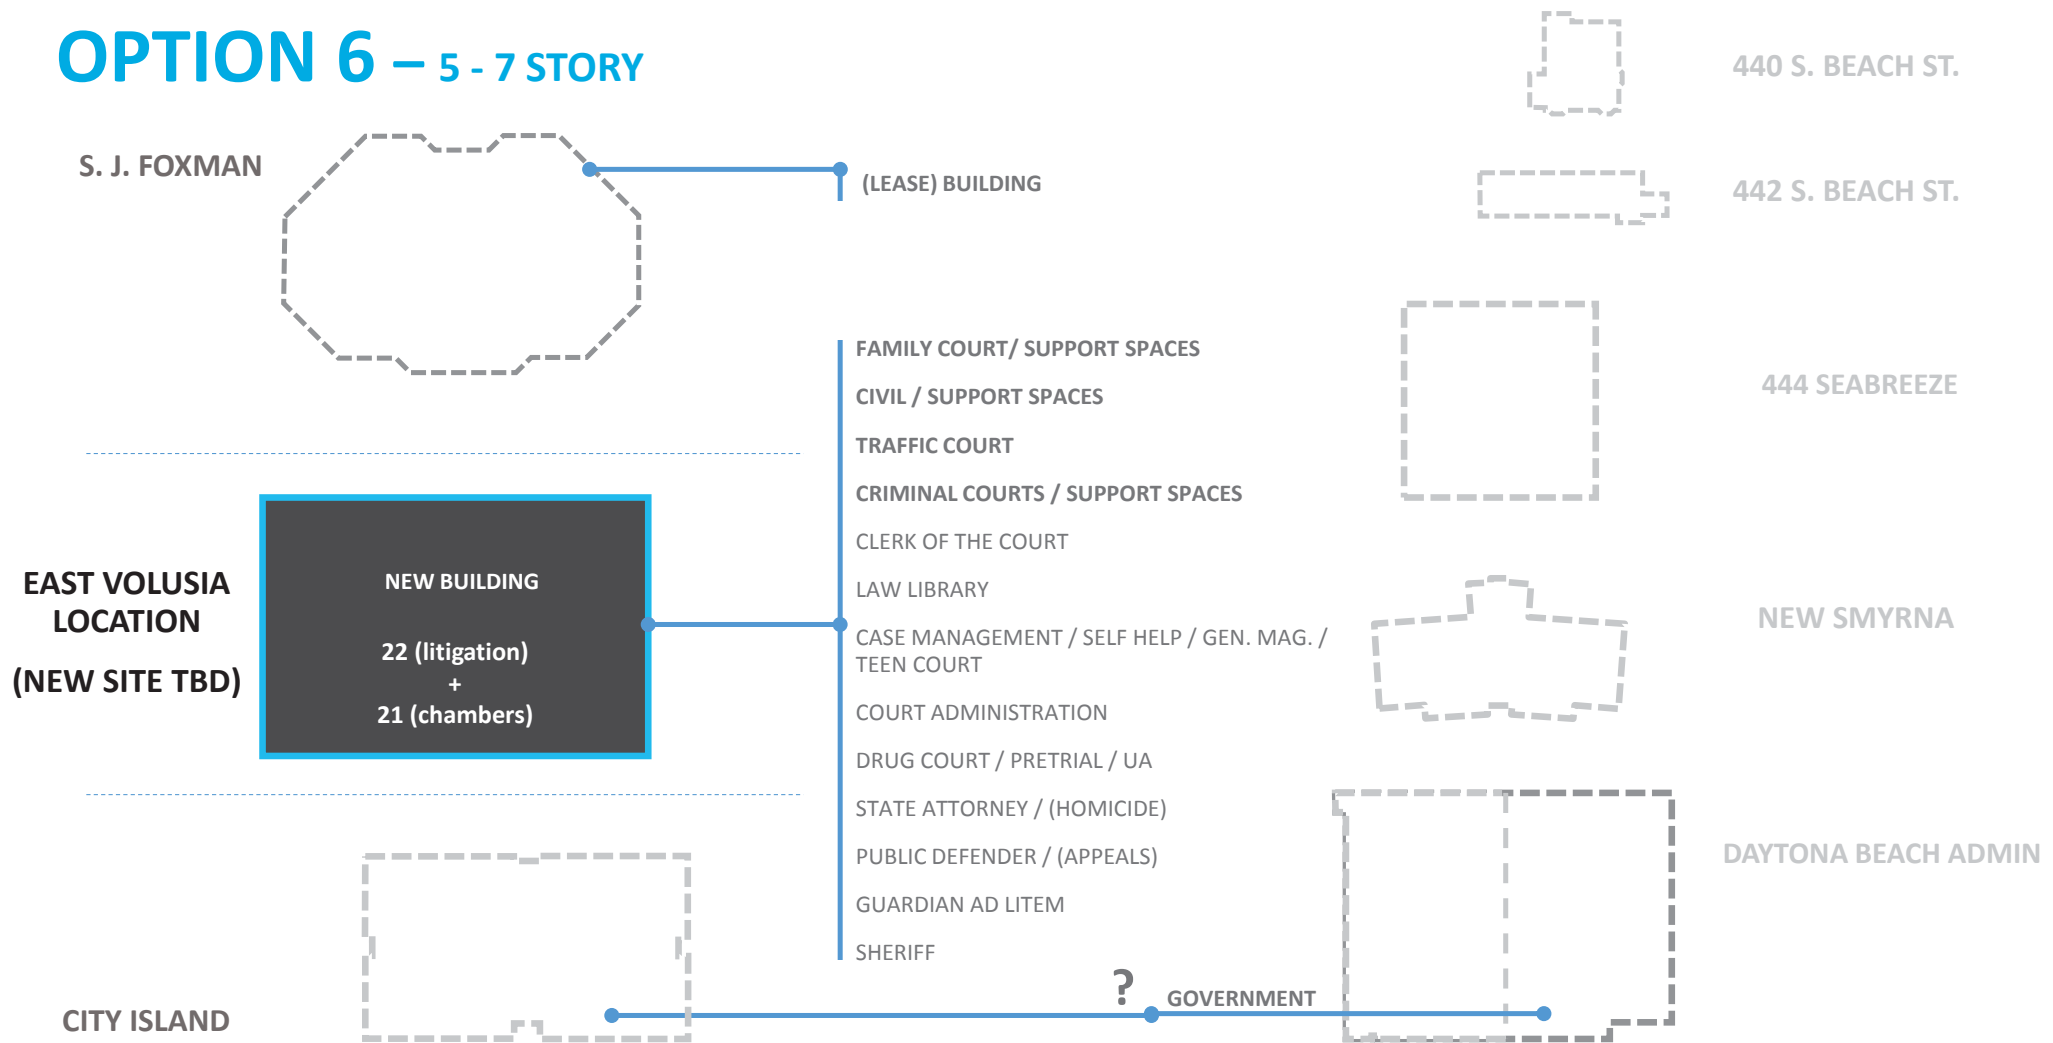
OPTION 6 – 5 - 7 STORY

440 S. BEACH ST.

S. J. FOXMAN

(LEASE) BUILDING

442 S. BEACH ST.

FAMILY COURT/ SUPPORT SPACES

CIVIL / SUPPORT SPACES

TRAFFIC COURT

CRIMINAL COURTS / SUPPORT SPACES

CLERK OF THE COURT

LAW LIBRARY

CASE MANAGEMENT / SELF HELP / GEN. MAG. / TEEN COURT

COURT ADMINISTRATION

DRUG COURT / PRETRIAL / UA

STATE ATTORNEY / (HOMICIDE)

PUBLIC DEFENDER / (APPEALS)

GUARDIAN AD LITEM

SHERIFF

444 SEABREEZE

EAST VOLUSIA LOCATION

(NEW SITE TBD)

NEW BUILDING

22 (litigation)
+
21 (chambers)

NEW SMYRNA

DAYTONA BEACH ADMIN

?

GOVERNMENT

CITY ISLAND